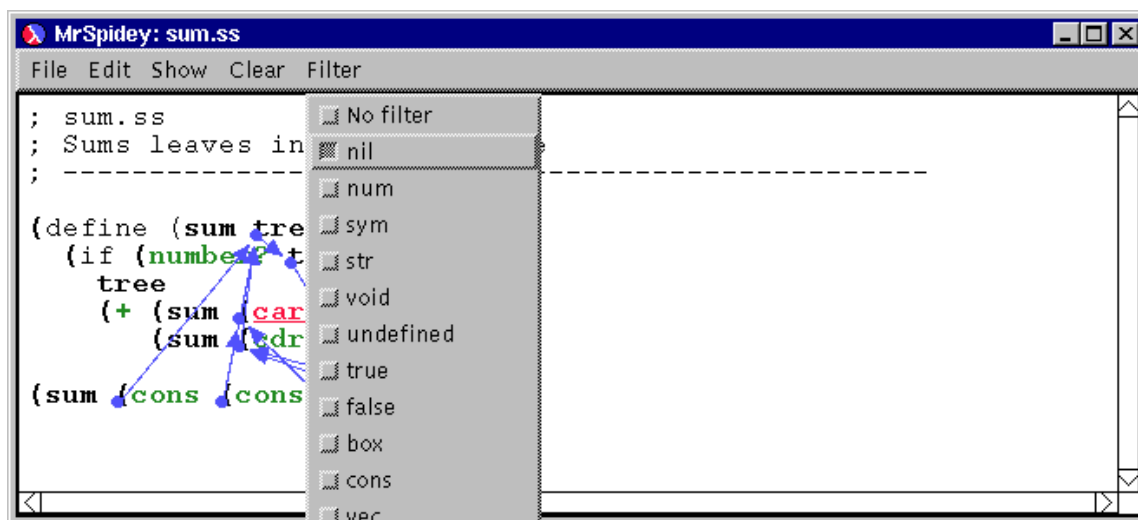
MrSpidey: sum.ss

File Edit Show Clear Filter

; sum.ss
; Sums leaves in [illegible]
; ------------------------------------------------

(define (sum tre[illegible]
  (if (number? t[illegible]
    tree
    (+ (sum (car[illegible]
       (sum (cdr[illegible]

(sum (cons (cons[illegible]

No filter
nil
num
sym
str
void
undefined
true
false
box
cons
vec